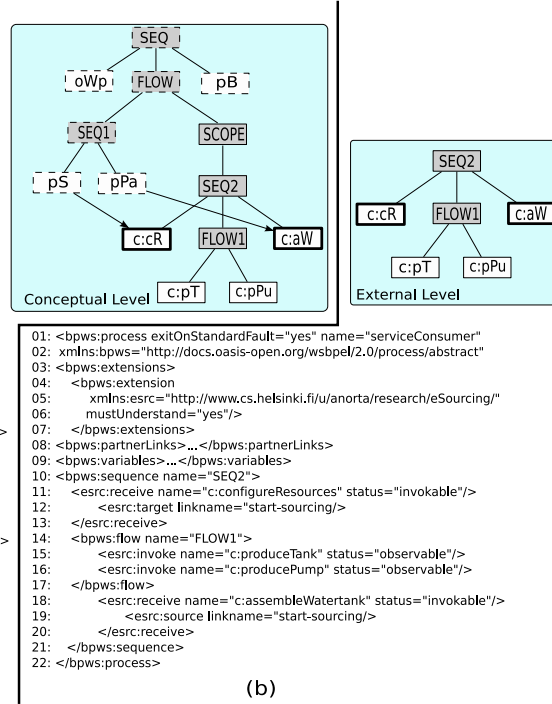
SEQ
oWp
FLOW
pB
SEQ1
SCOPE
pS
pPa
SEQ2
c:cR
c:aW
FLOW1
c:pT
c:pPu
Conceptual Level

SEQ2
c:cR
FLOW1
c:aW
c:pT
c:pPu
External Level

01: <bpws:process exitOnStandardFault="yes" name="serviceConsumer"
02: xmlns:bpws="http://docs.oasis-open.org/wsbpel/2.0/process/abstract"
03: <bpws:extensions>
04: <bpws:extension
05: xmlns:esrc="http://www.cs.helsinki.fi/u/anorta/research/eSourcing/"
06: mustUnderstand="yes"/>
07: </bpws:extensions>
08: <bpws:partnerLinks>...</bpws:partnerLinks>
09: <bpws:variables>...</bpws:variables>
10: <bpws:sequence name="SEQ2">
11: <esrc:receive name="c:configureResources" status="invokable"/>
12: <esrc:target linkname="start-sourcing/>
13: </esrc:receive>
14: <bpws:flow name="FLOW1">
15: <esrc:invoke name="c:produceTank" status="observable"/>
16: <esrc:invoke name="c:producePump" status="observable"/>
17: </bpws:flow>
18: <esrc:receive name="c:assembleWatertank" status="invokable"/>
19: <esrc:source linkname="start-sourcing/>
20: </esrc:receive>
21: </bpws:sequence>
22: </bpws:process>

(b)